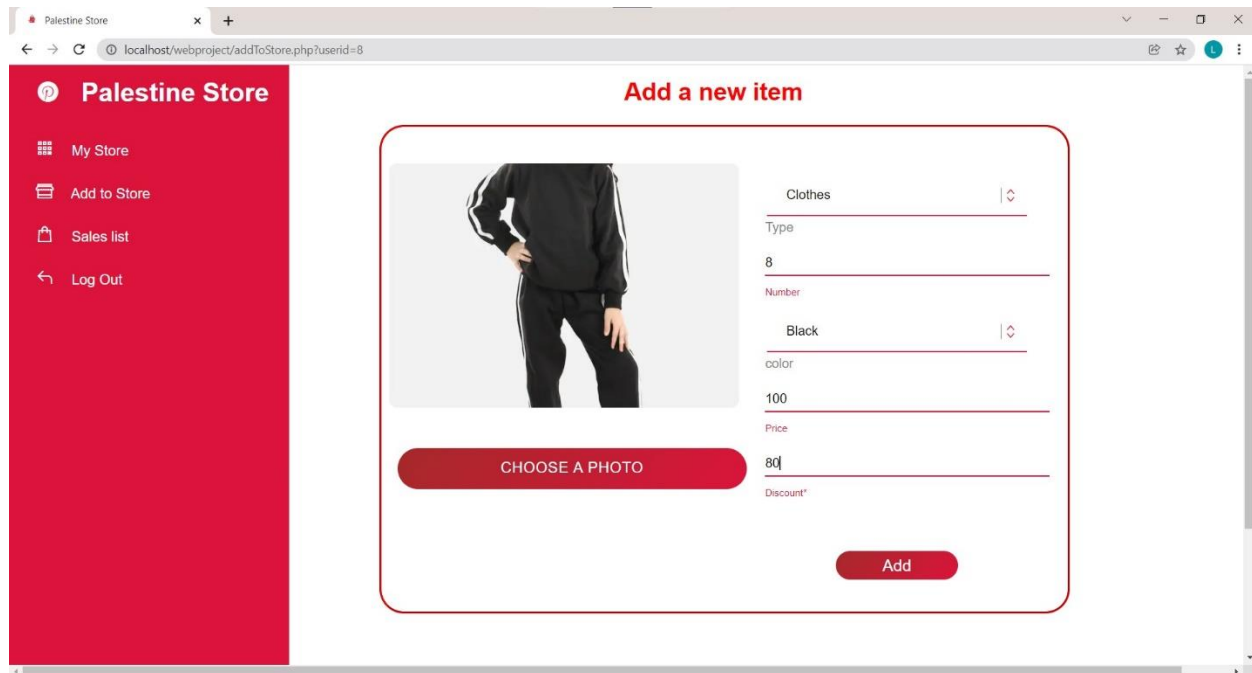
Palestine Store
localhost/webproject/addToStore.php?userid=8
L

Palestine Store
My Store
Add to Store
Sales list
Log Out

Add a new item

CHOOSE A PHOTO

Clothes
Type
8
Number
Black
color
100
Price
80
Discount*

Add